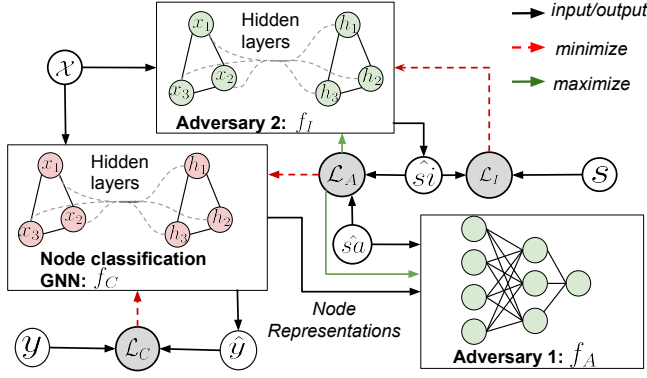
input/output

minimize

maximize

$\mathcal{X}$

$x_1$ Hidden layers $h_1$

$x_2$ $h_2$

$x_3$ $h_3$

Adversary 2: $f_I$

$x_1$ Hidden layers $h_1$

$x_2$ $h_2$

$x_3$ $h_3$

Node classification GNN: $f_C$

$\mathcal{L}_A$

$\hat{si}$

$\mathcal{L}_I$

$s$

$\hat{sa}$

Node Representations

Adversary 1: $f_A$

$y$

$\mathcal{L}_C$

$\hat{y}$